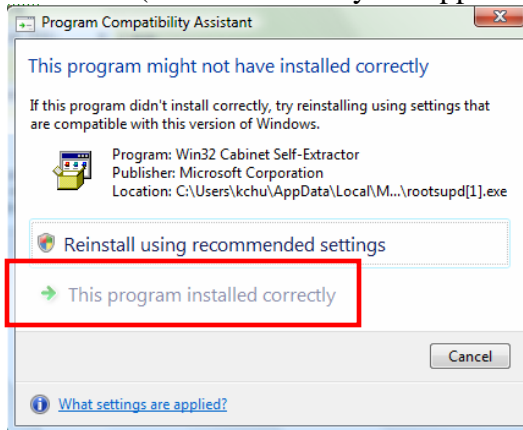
Program Compatibility Assistant

This program might not have installed correctly

If this program didn't install correctly, try reinstalling using settings that are compatible with this version of Windows.

Program: Win32 Cabinet Self-Extractor
Publisher: Microsoft Corporation
Location: C:\Users\kchu\AppData\Local\M...\rootsupd[1].exe

Reinstall using recommended settings

This program installed correctly

Cancel

What settings are applied?